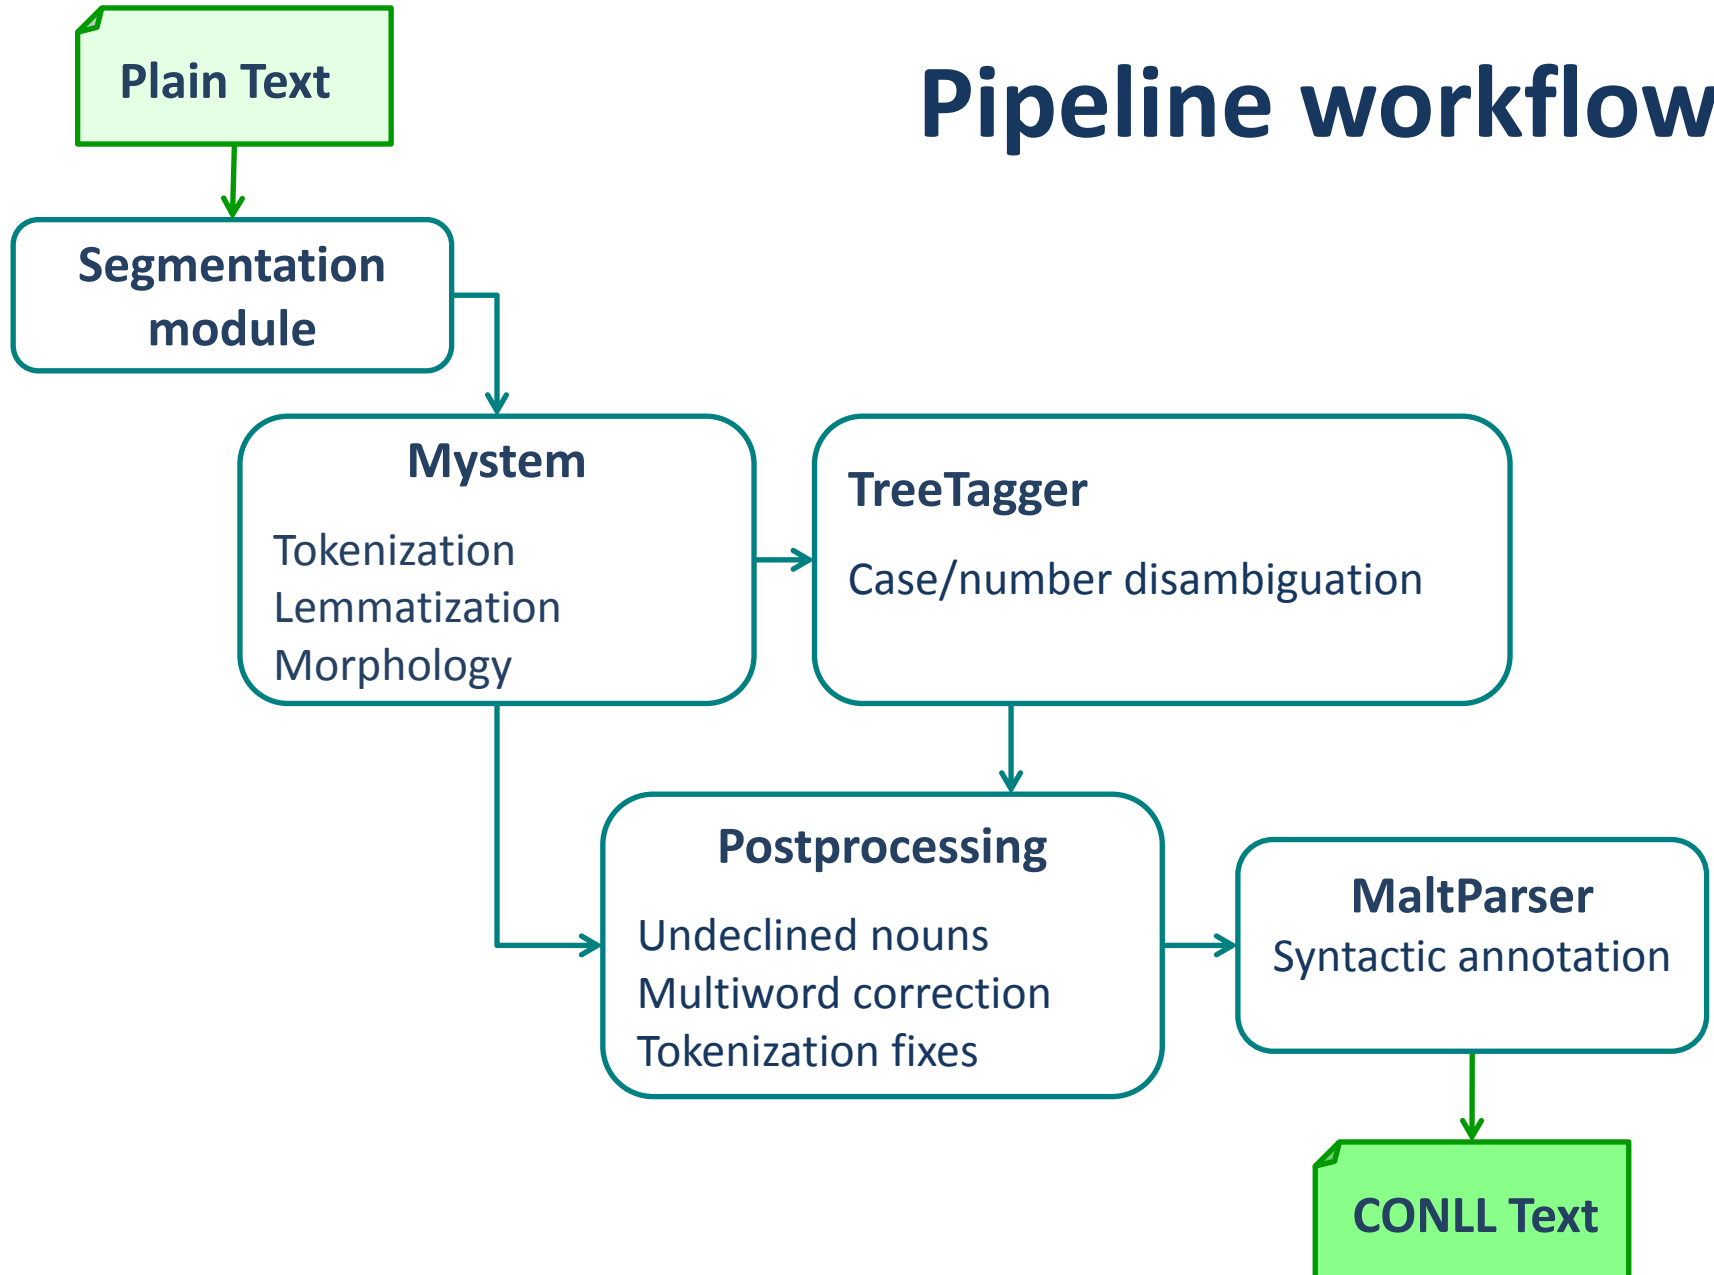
Pipeline workflow

Plain Text

Segmentation module

Mystem

Tokenization
Lemmatization
Morphology

TreeTagger

Case/number disambiguation

Postprocessing

Undeclined nouns
Multiword correction
Tokenization fixes

MaltParser
Syntactic annotation

CONLL Text